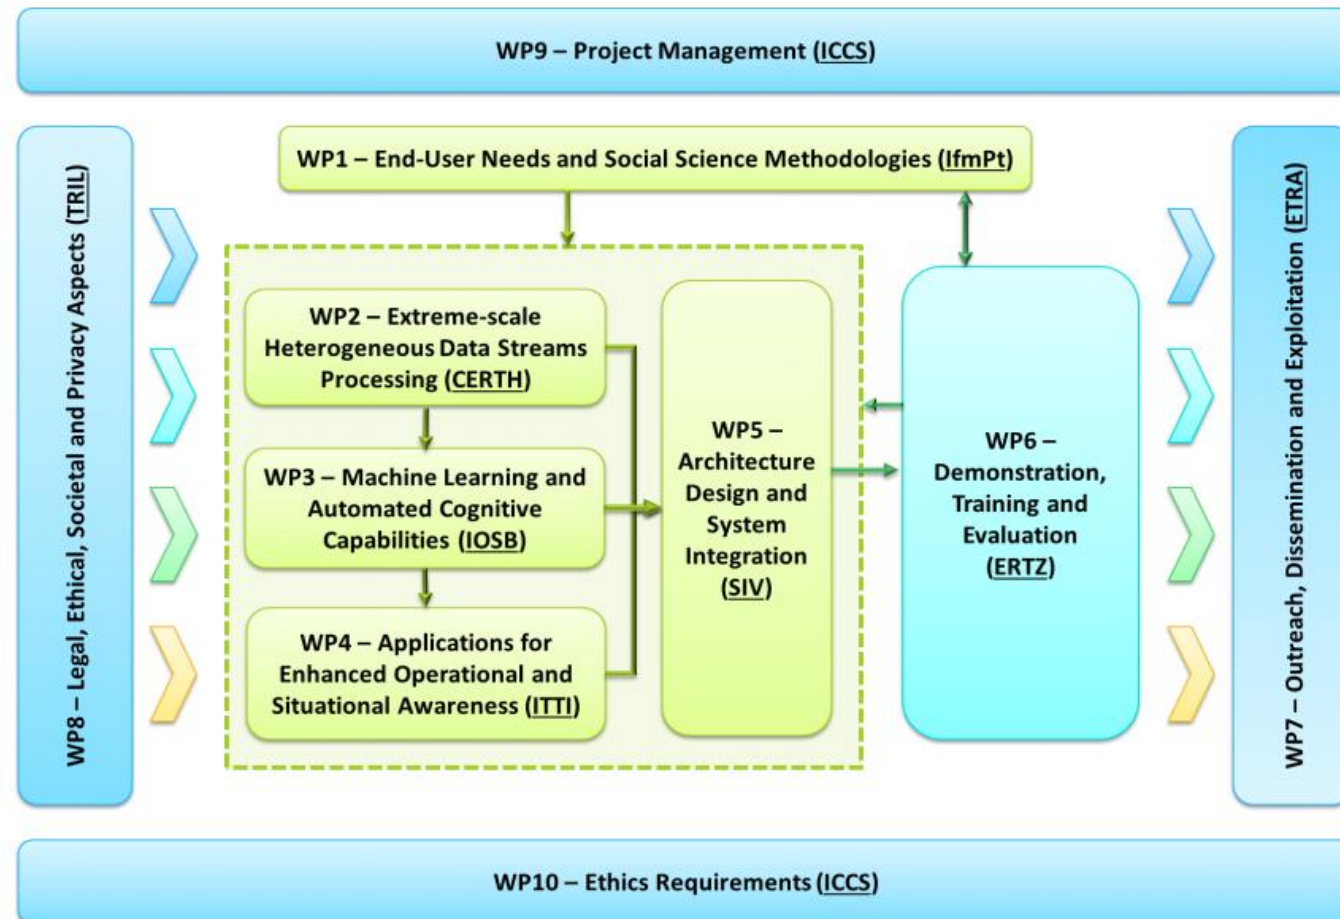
WP9 – Project Management (ICCS)

WP8 – Legal, Ethical, Societal and Privacy Aspects (TRIL)

WP1 – End-User Needs and Social Science Methodologies (IfmPt)

WP2 – Extreme-scale Heterogeneous Data Streams Processing (CERTH)

WP3 – Machine Learning and Automated Cognitive Capabilities (IOSB)

WP4 – Applications for Enhanced Operational and Situational Awareness (ITTI)

WP5 – Architecture Design and System Integration (SIV)

WP6 – Demonstration, Training and Evaluation (ERTZ)

WP7 – Outreach, Dissemination and Exploitation (ETRA)

WP10 – Ethics Requirements (ICCS)